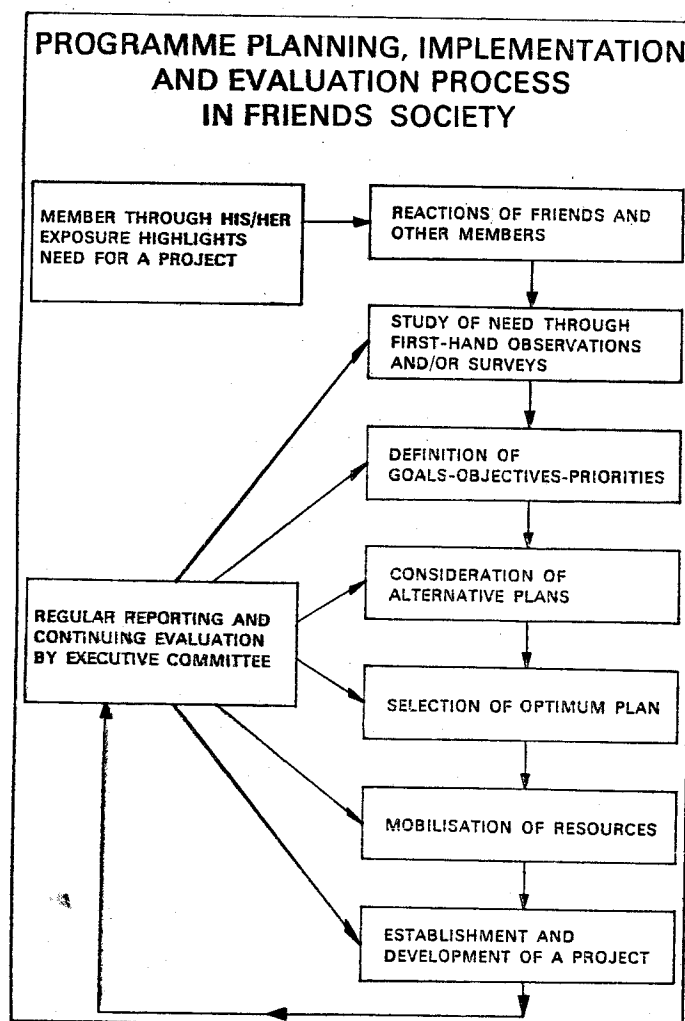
PROGRAMME PLANNING, IMPLEMENTATION AND EVALUATION PROCESS IN FRIENDS SOCIETY

MEMBER THROUGH HIS/HER EXPOSURE HIGHLIGHTS NEED FOR A PROJECT

REACTIONS OF FRIENDS AND OTHER MEMBERS

STUDY OF NEED THROUGH FIRST-HAND OBSERVATIONS AND/OR SURVEYS

DEFINITION OF GOALS-OBJECTIVES-PRIORITIES

CONSIDERATION OF ALTERNATIVE PLANS

REGULAR REPORTING AND CONTINUING EVALUATION BY EXECUTIVE COMMITTEE

SELECTION OF OPTIMUM PLAN

MOBILISATION OF RESOURCES

ESTABLISHMENT AND DEVELOPMENT OF A PROJECT